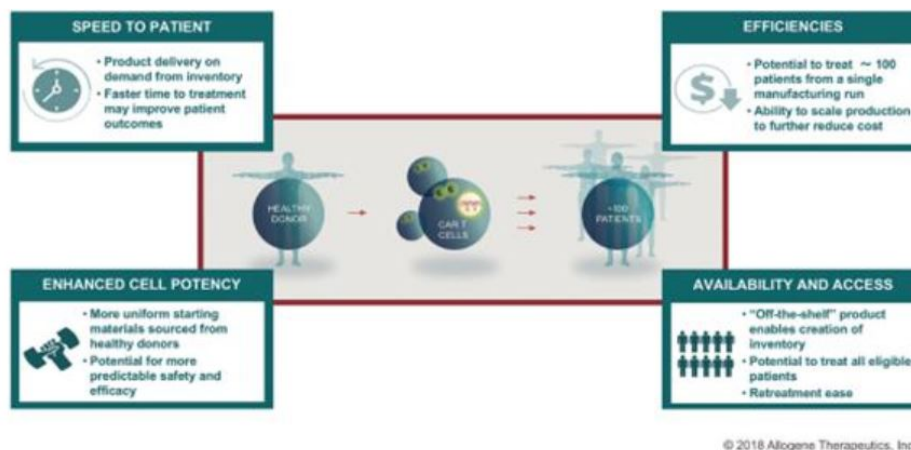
SPEED TO PATIENT

• Product delivery on demand from inventory
• Faster time to treatment may improve patient outcomes

EFFICIENCIES

• Potential to treat ~ 100 patients from a single manufacturing run
• Ability to scale production to further reduce cost

HEALTHY DONOR

CAR T CELLS

~100 PATIENTS

ENHANCED CELL POTENCY

• More uniform starting materials sourced from healthy donors
• Potential for more predictable safety and efficacy

AVAILABILITY AND ACCESS

• "Off-the-shelf" product enables creation of inventory
• Potential to treat all eligible patients
• Retreatment ease

© 2018 Allogene Therapeutics, Inc